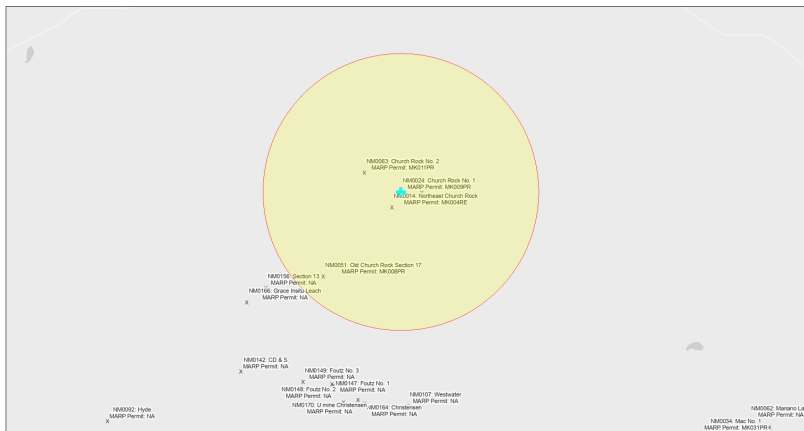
NM0063: Church Rock No. 2
MARP Permit: MK011PR

NM0024: Church Rock No. 1
MARP Permit: MK009PR

NM0014: Northeast Church Rock
MARP Permit: MK004RE

NM0051: Old Church Rock Section 17
MARP Permit: MK008PR

NM0156: Section 13
MARP Permit: NA

NM0166: Grace Insitu Leach
MARP Permit: NA

NM0142: CD & S
MARP Permit: NA

NM0149: Foutz No. 3
MARP Permit: NA

NM0147: Foutz No. 1
MARP Permit: NA

NM0148: Foutz No. 2
MARP Permit: NA

NM0107: Westwater
MARP Permit: NA

NM0170: U mine Christensen
MARP Permit: NA

NM0164: Christensen
MARP Permit: NA

NM0092: Hyde
MARP Permit: NA

NM0034: Mac No. 1
MARP Permit: MK031PR-X

NM0062: Mariano La
MARP Permit: NA